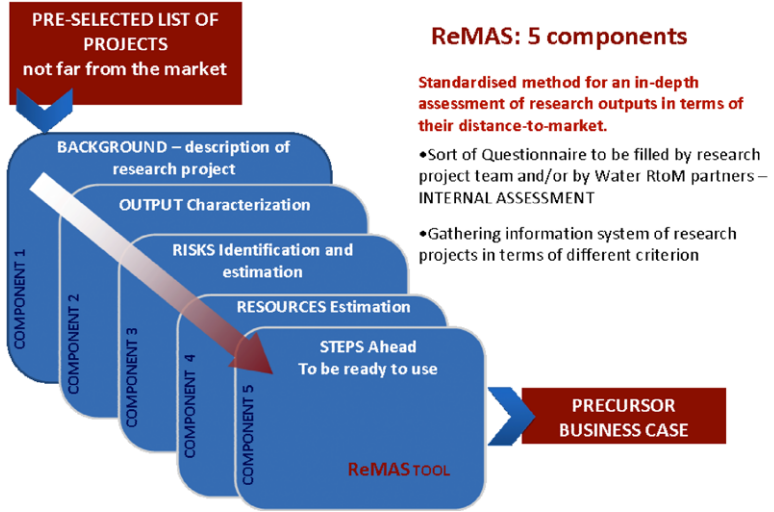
PRE-SELECTED LIST OF PROJECTS
not far from the market

ReMAS: 5 components

Standardised method for an in-depth assessment of research outputs in terms of their distance-to-market.

•Sort of Questionnaire to be filled by research project team and/or by Water RtoM partners – INTERNAL ASSESSMENT

•Gathering information system of research projects in terms of different criterion

BACKGROUND – description of research project

COMPONENT 1

OUTPUT Characterization

COMPONENT 2

RISKS Identification and estimation

COMPONENT 3

RESOURCES Estimation

COMPONENT 4

STEPS Ahead
To be ready to use

COMPONENT 5

ReMAS TOOL

PRECURSOR BUSINESS CASE